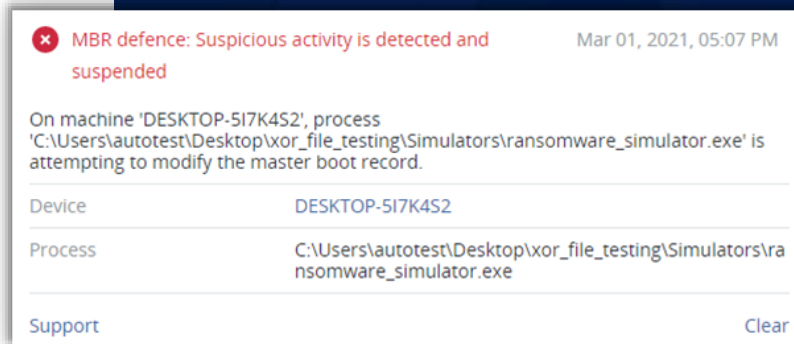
MBR defence: Suspicious activity is detected and suspended

Mar 01, 2021, 05:07 PM

On machine 'DESKTOP-5I7K4S2', process 'C:\Users\autotest\Desktop\xor_file_testing\Simulators\ransomware_simulator.exe' is attempting to modify the master boot record.

| Device | DESKTOP-5I7K4S2 |
|---|---|
| Process | C:\Users\autotest\Desktop\xor_file_testing\Simulators\ransomware_simulator.exe |

Support

Clear